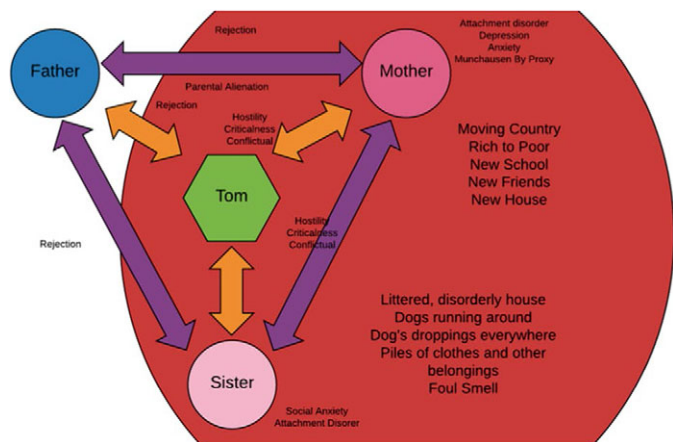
Rejection

Father

Parental Alienation

Mother

Attachment disorder
Depression
Anxiety
Munchausen By Proxy

Rejection

Hostility
Criticalness
Conflictual

Tom

Moving Country
Rich to Poor
New School
New Friends
New House

Rejection

Hostility
Criticalness
Conflictual

Littered, disorderly house
Dogs running around
Dog's droppings everywhere
Piles of clothes and other belongings
Foul Smell

Sister

Social Anxiety
Attachment Disorer